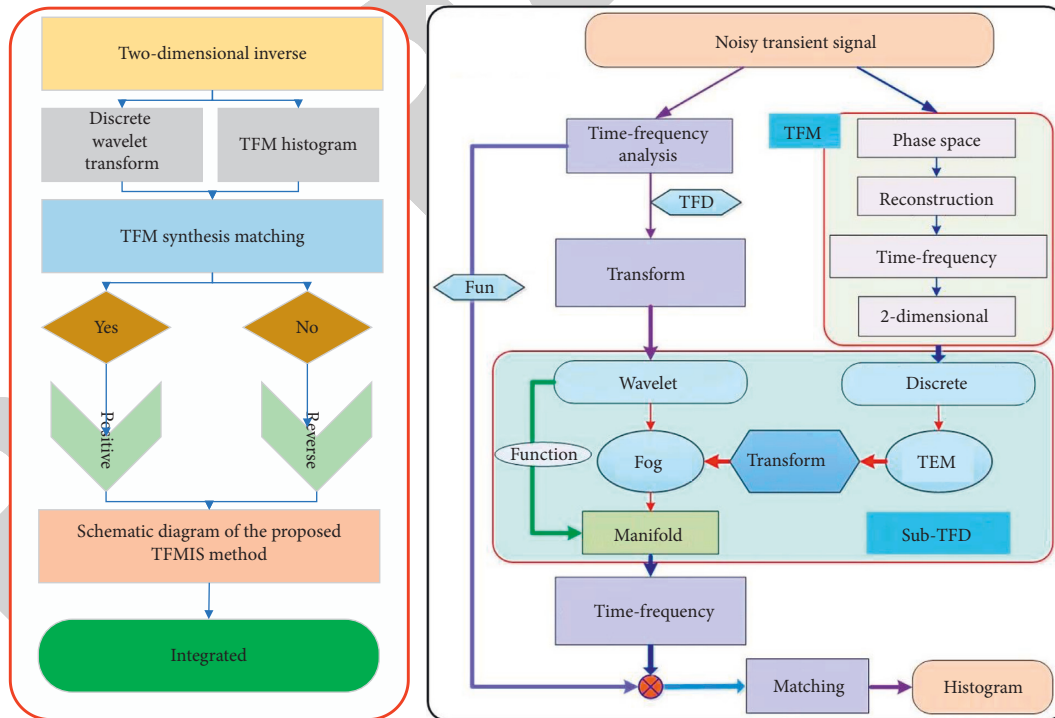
Two-dimensional inverse

Discrete wavelet transform

TFM histogram

TFM synthesis matching

Yes

No

Positive

Reverse

Schematic diagram of the proposed TFMIS method

Integrated

Noisy transient signal

Time-frequency analysis

TFD

Transform

Fun

TFM

Phase space

Reconstruction

Time-frequency

2-dimensional

Wavelet

Discrete

Function

Fog

Transform

TEM

Manifold

Sub-TFD

Time-frequency

Matching

Histogram